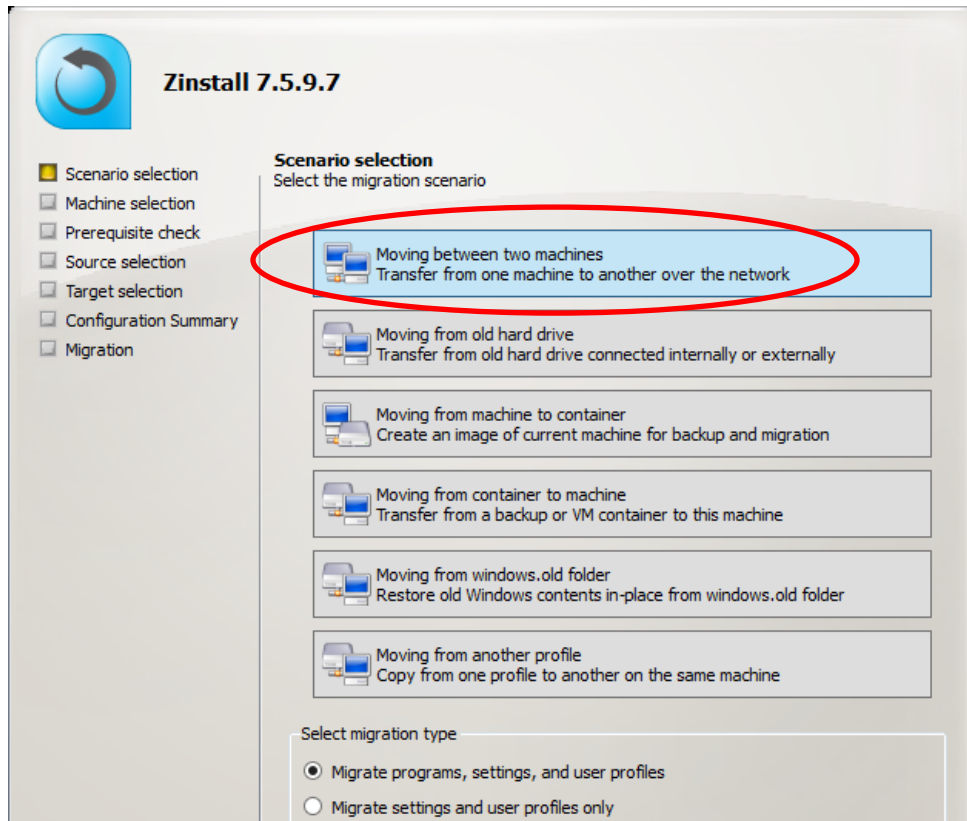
Zinstall 7.5.9.7

Scenario selection
Machine selection
Prerequisite check
Source selection
Target selection
Configuration Summary
Migration

Scenario selection
Select the migration scenario

Moving between two machines
Transfer from one machine to another over the network

Moving from old hard drive
Transfer from old hard drive connected internally or externally

Moving from machine to container
Create an image of current machine for backup and migration

Moving from container to machine
Transfer from a backup or VM container to this machine

Moving from windows.old folder
Restore old Windows contents in-place from windows.old folder

Moving from another profile
Copy from one profile to another on the same machine

Select migration type

Migrate programs, settings, and user profiles

Migrate settings and user profiles only